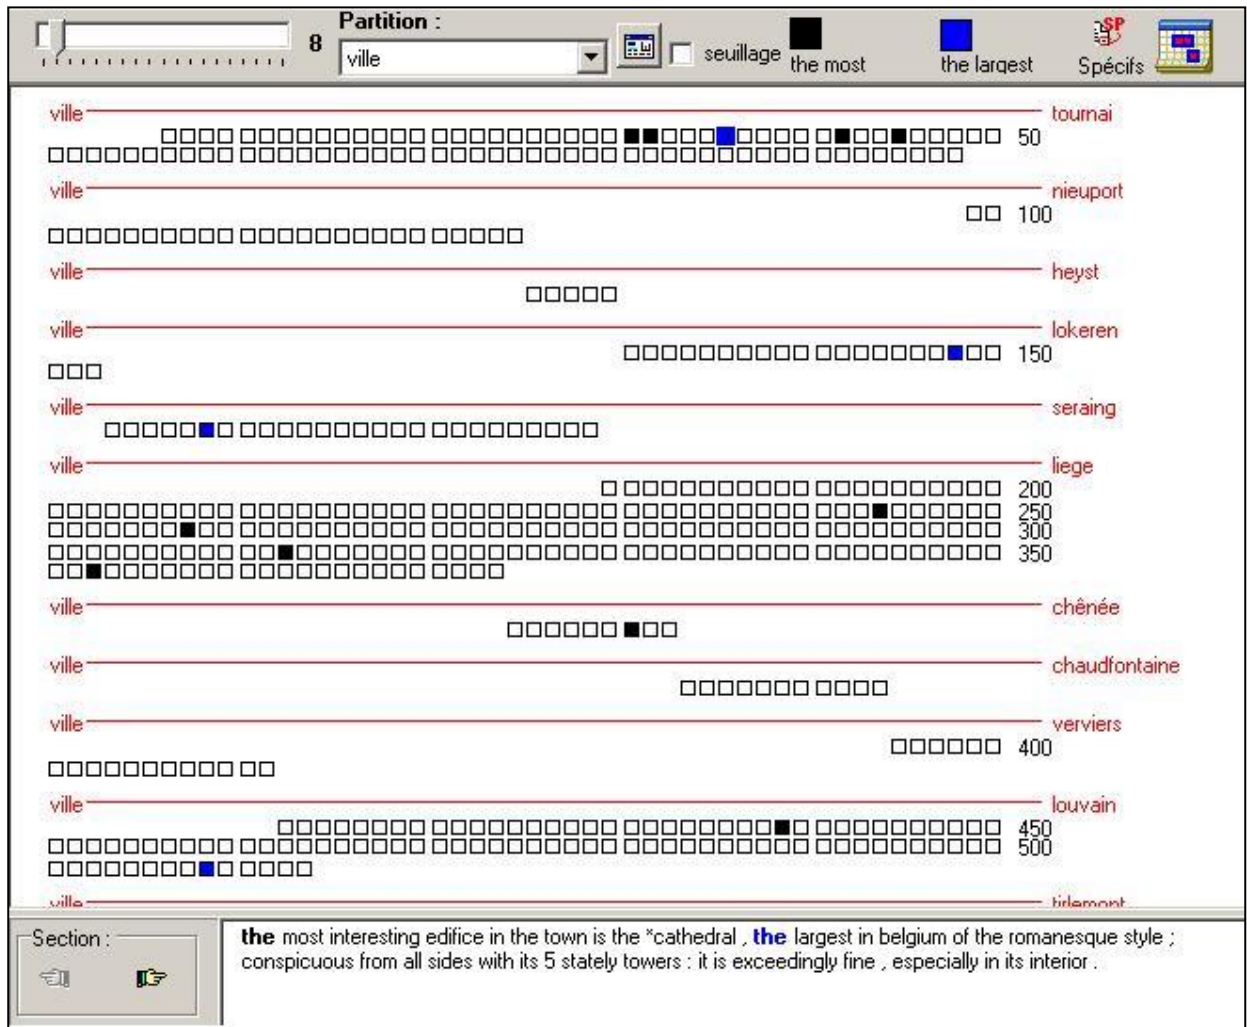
8 Partition : ville seuillage the most the largest Spécifs

ville tournai
50

ville nieuport
100

ville heyst

ville lokeren
150

ville seraing

ville liege
200
250
300
350

ville chênée

ville chaudfontaine

ville verviers
400

ville louvain
450
500

ville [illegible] tirlemont

Section :

the most interesting edifice in the town is the *cathedral , the largest in belgium of the romanesque style ; conspicuous from all sides with its 5 stately towers : it is exceedingly fine , especially in its interior .